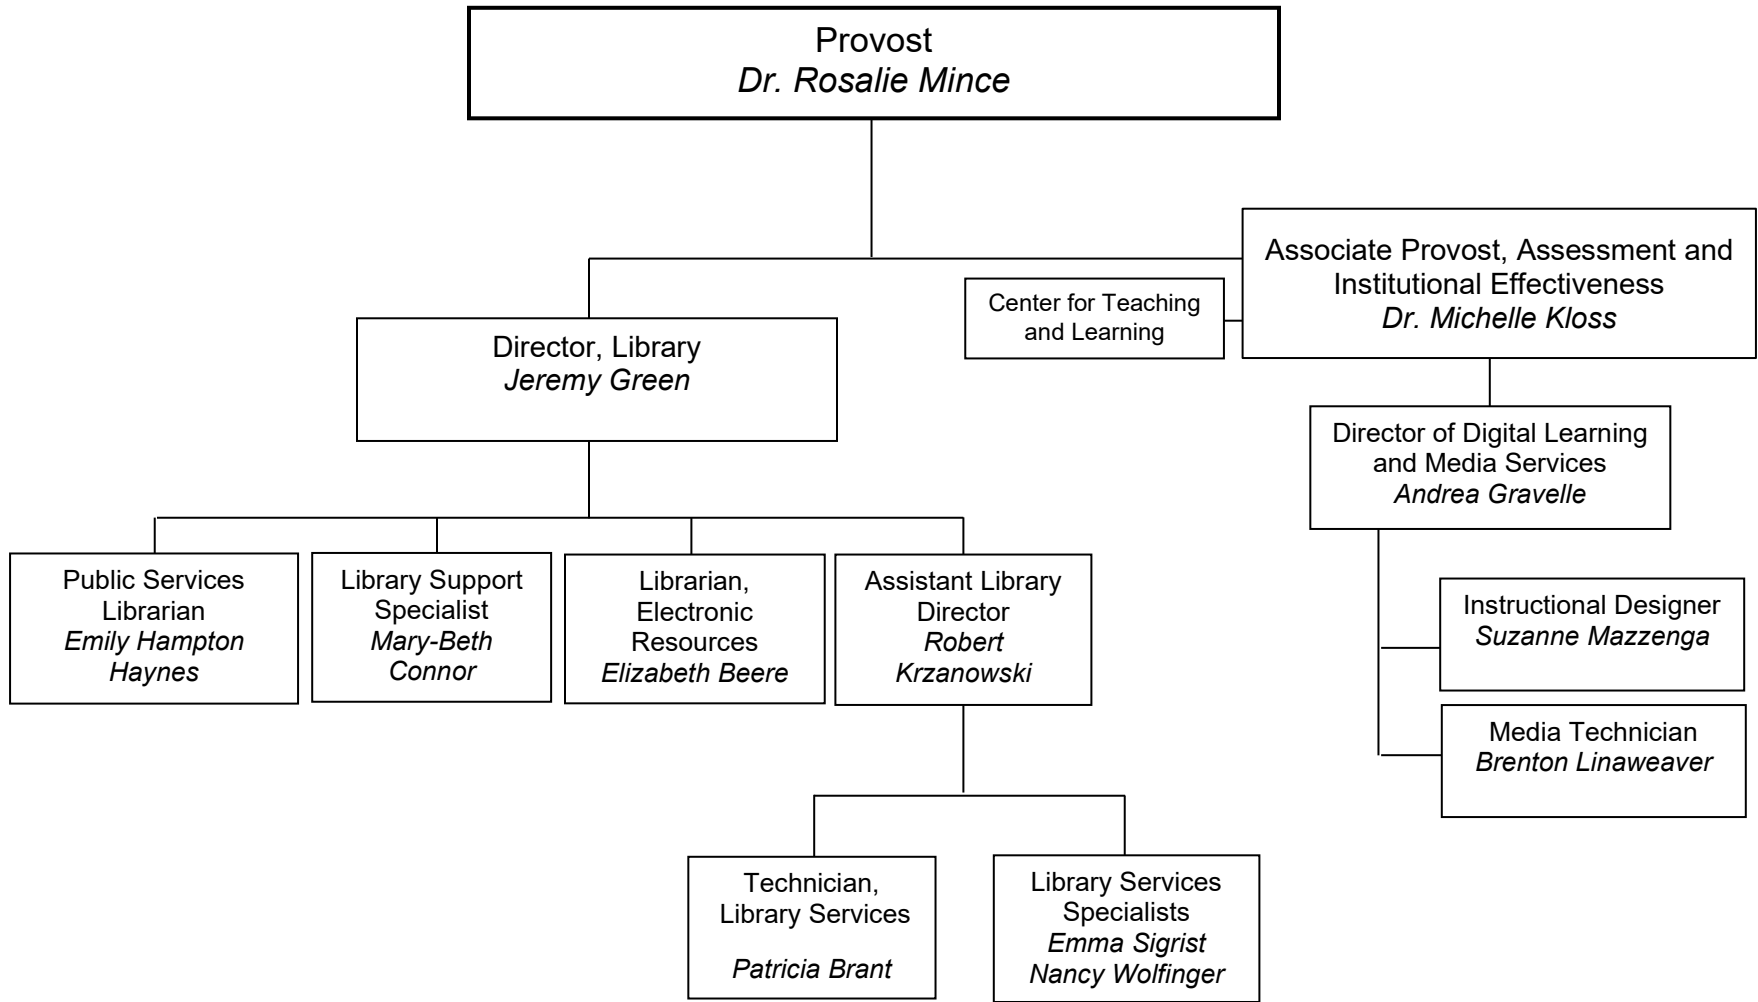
Provost
Dr. Rosalie Mince

Associate Provost, Assessment and Institutional Effectiveness
Dr. Michelle Kloss

Center for Teaching and Learning

Director, Library
Jeremy Green

Director of Digital Learning and Media Services
Andrea Gravelle

Public Services Librarian
Emily Hampton Haynes

Library Support Specialist
Mary-Beth Connor

Librarian, Electronic Resources
Elizabeth Beere

Assistant Library Director
Robert Krzanowski

Instructional Designer
Suzanne Mazzenga

Media Technician
Brenton Linaweaver

Technician, Library Services

Patricia Brant

Library Services Specialists
Emma Sigrist
Nancy Wolfinger